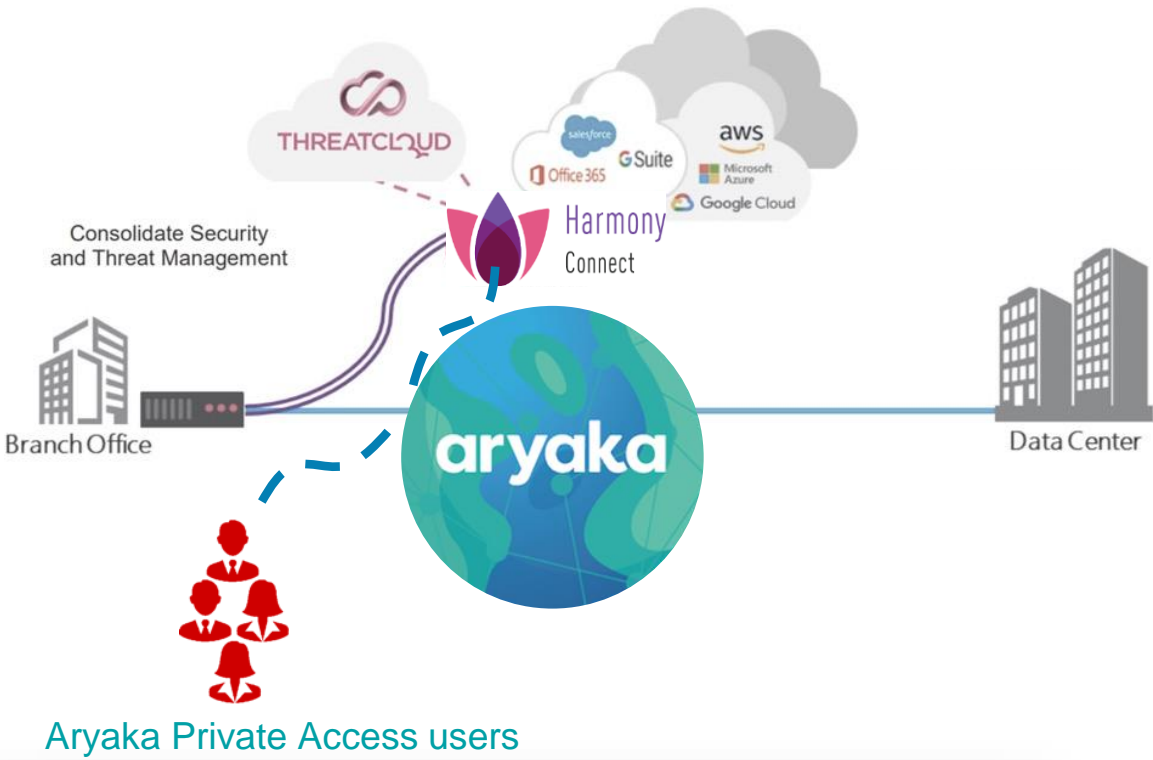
THREATCLOUD

salesforce
Office 365
G Suite
aws
Microsoft Azure
Google Cloud

Harmony
Connect

Consolidate Security and Threat Management

Branch Office

aryaka

Data Center

Aryaka Private Access users